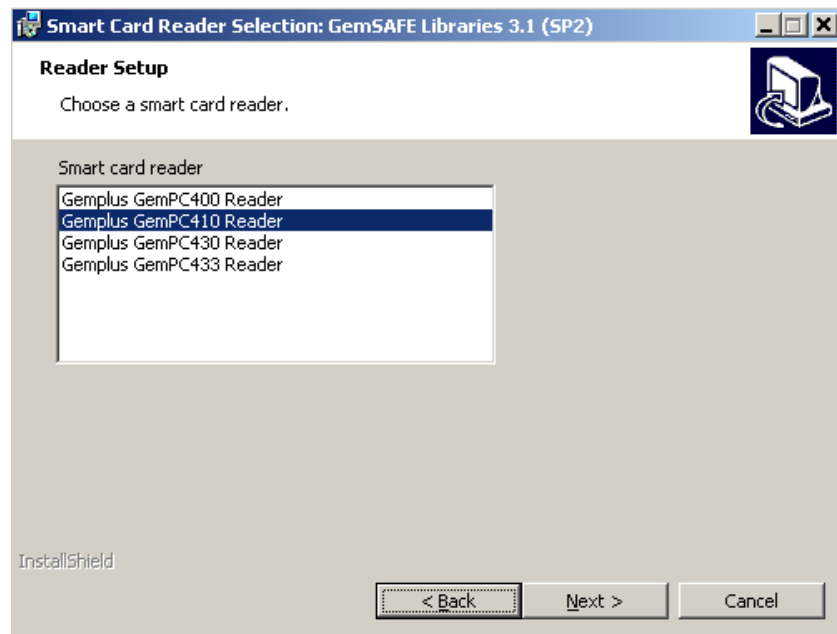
Smart Card Reader Selection: GemSAFE Libraries 3.1 (SP2)

Reader Setup

Choose a smart card reader.

Smart card reader

Gemplus GemPC400 Reader
Gemplus GemPC410 Reader
Gemplus GemPC430 Reader
Gemplus GemPC433 Reader

InstallShield

< Back

Next >

Cancel